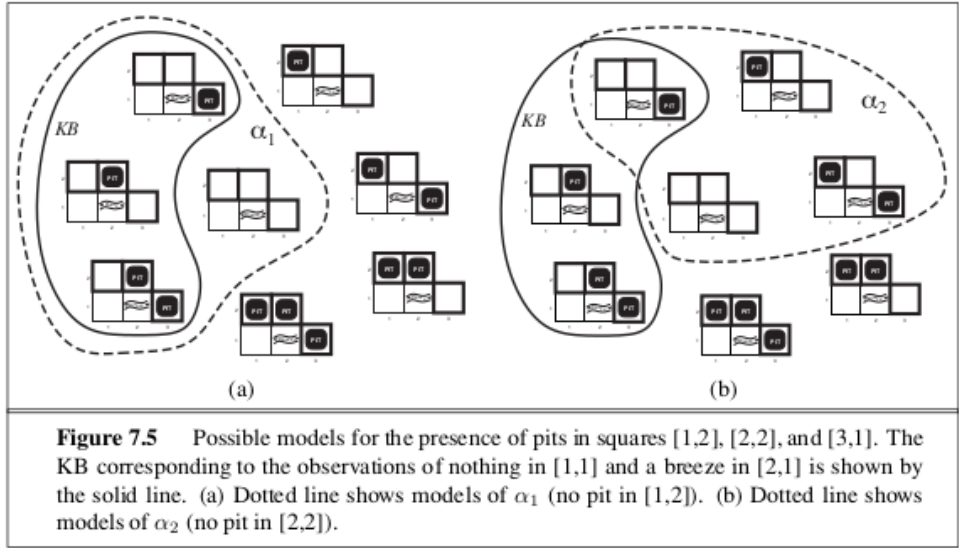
KB

$\alpha_1$

(a)

KB

$\alpha_2$

(b)

**Figure 7.5** Possible models for the presence of pits in squares [1,2], [2,2], and [3,1]. The KB corresponding to the observations of nothing in [1,1] and a breeze in [2,1] is shown by the solid line. (a) Dotted line shows models of $\alpha_1$ (no pit in [1,2]). (b) Dotted line shows models of $\alpha_2$ (no pit in [2,2]).